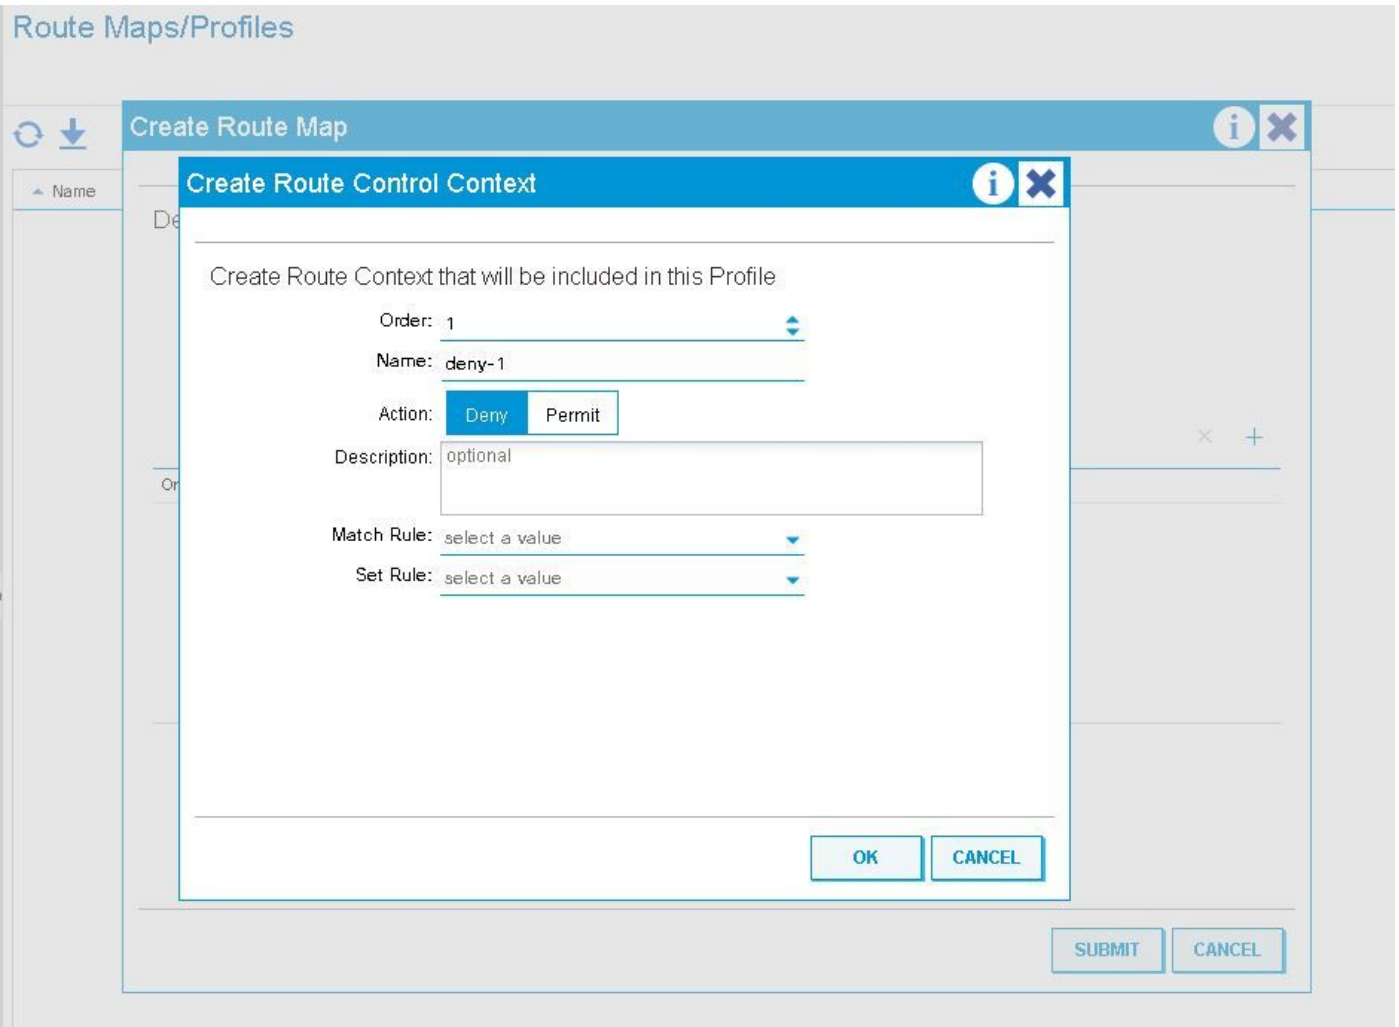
Route Maps/Profiles

Name

Create Route Map

De

Or

Create Route Control Context

Create Route Context that will be included in this Profile

Order: 1

Name: deny-1

Action: Deny Permit

Description: optional

Match Rule: select a value

Set Rule: select a value

OK CANCEL

SUBMIT CANCEL